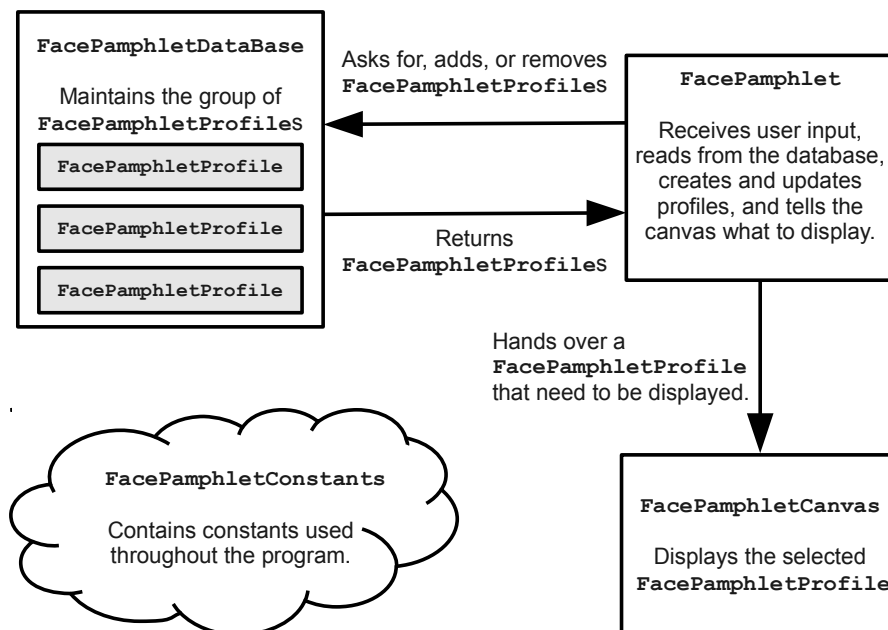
FacePamphletDataBase

Maintains the group of FacePamphletProfiles

FacePamphletProfile

FacePamphletProfile

FacePamphletProfile

Asks for, adds, or removes FacePamphletProfiles

Returns FacePamphletProfiles

FacePamphlet

Receives user input, reads from the database, creates and updates profiles, and tells the canvas what to display.

Hands over a FacePamphletProfile that need to be displayed.

FacePamphletConstants

Contains constants used throughout the program.

FacePamphletCanvas

Displays the selected FacePamphletProfile